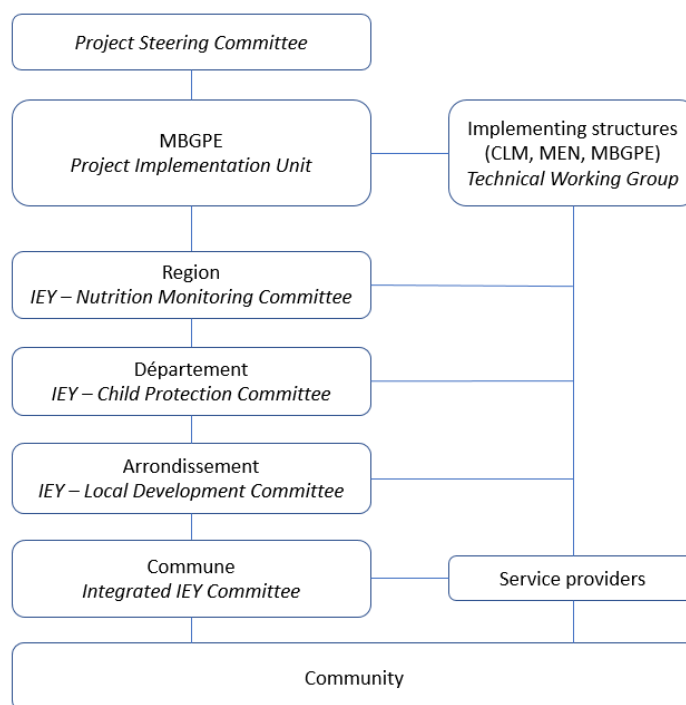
*Project Steering Committee*

MBGPE
*Project Implementation Unit*

Implementing structures (CLM, MEN, MBGPE)
*Technical Working Group*

Region
*IEY – Nutrition Monitoring Committee*

Département
*IEY – Child Protection Committee*

Arrondissement
*IEY – Local Development Committee*

Commune
*Integrated IEY Committee*

Service providers

Community